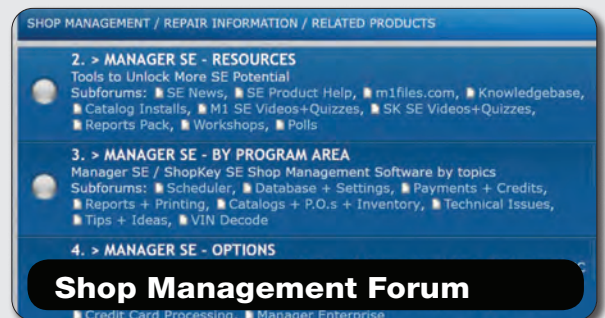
SHOP MANAGEMENT / REPAIR INFORMATION / RELATED PRODUCTS

2. > MANAGER SE - RESOURCES
Tools to Unlock More SE Potential
Subforums: SE News, SE Product Help, m1files.com, Knowledgebase, Catalog Installs, M1 SE Videos+Quizzes, SK SE Videos+Quizzes, Reports Pack, Workshops, Polls

3. > MANAGER SE - BY PROGRAM AREA
Manager SE / ShopKey SE Shop Management Software by topics
Subforums: Scheduler, Database + Settings, Payments + Credits, Reports + Printing, Catalogs + P.O.s + Inventory, Technical Issues, Tips + Ideas, VIN Decode

4. > MANAGER SE - OPTIONS

Shop Management Forum

Credit Card Processing, Manager Enterprise